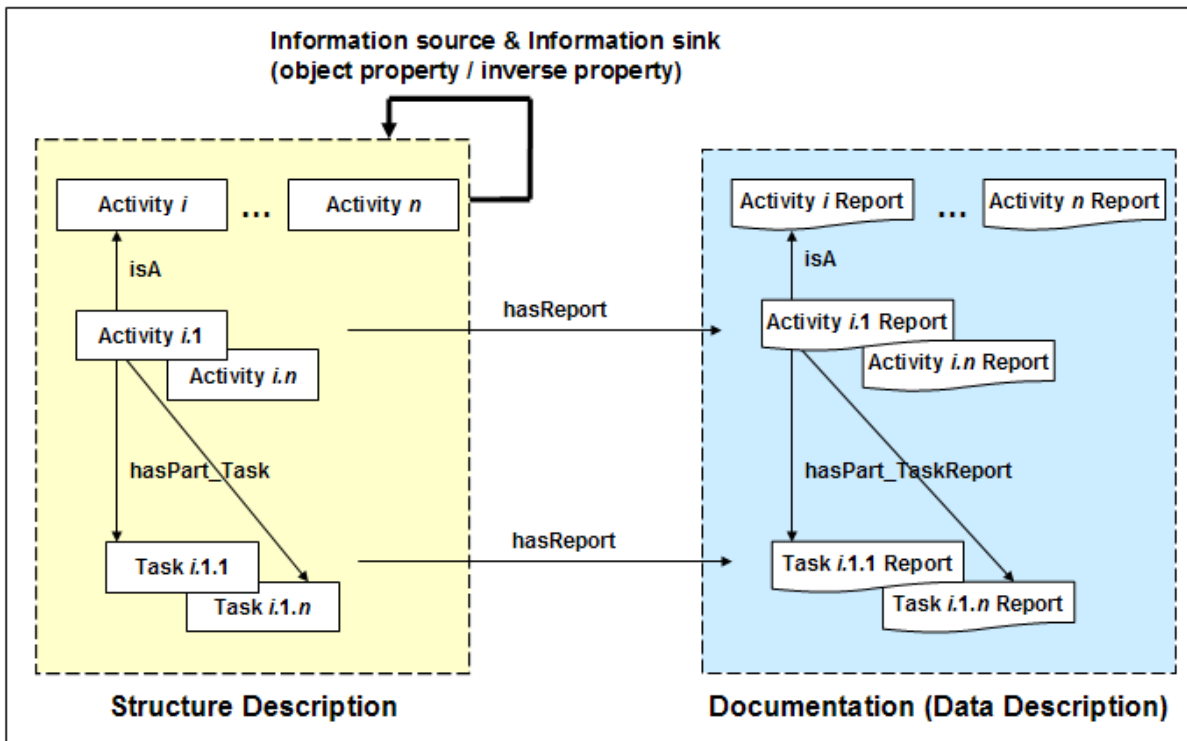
Information source & Information sink
(object property / inverse property)

Activity *i* ... Activity *n*

isA

Activity *i*.1

Activity *i*.*n*

hasPart_Task

Task *i*.1.1

Task *i*.1.*n*

hasReport

hasReport

Activity *i* Report ... Activity *n* Report

isA

Activity *i*.1 Report

Activity *i*.*n* Report

hasPart_TaskReport

Task *i*.1.1 Report

Task *i*.1.*n* Report

Structure Description

Documentation (Data Description)